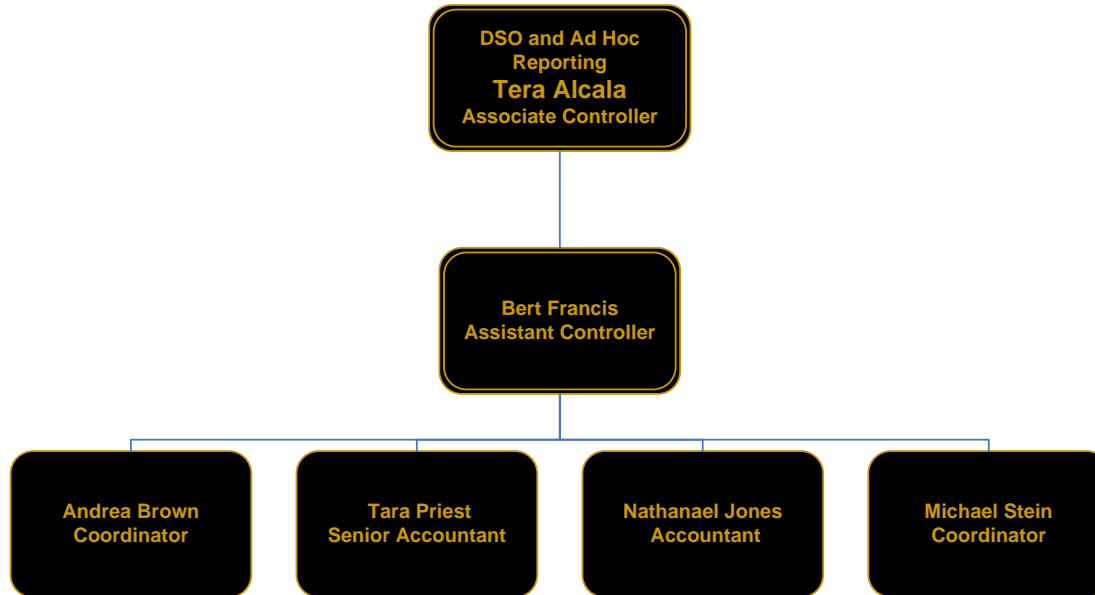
DSO and Ad Hoc Reporting
Tera Alcala
Associate Controller

Bert Francis
Assistant Controller

Andrea Brown
Coordinator

Tara Priest
Senior Accountant

Nathanael Jones
Accountant

Michael Stein
Coordinator